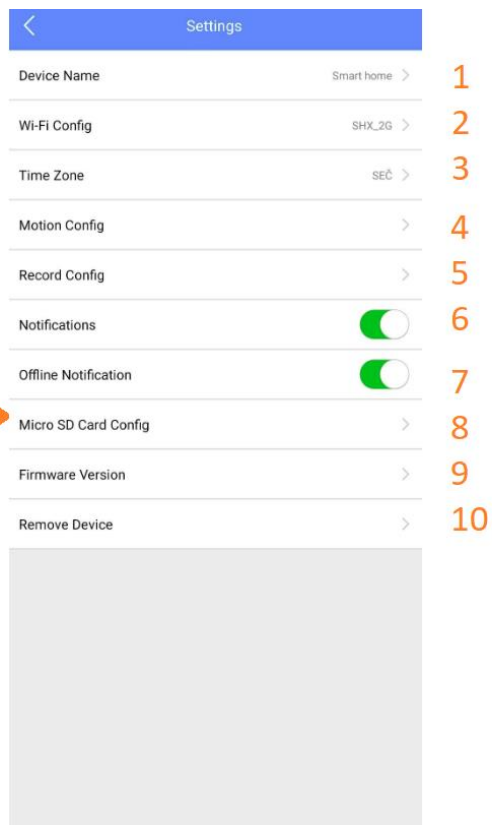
Settings

Device Name Smart home 1

Wi-Fi Config SHX_2G 2

Time Zone SEČ 3

Motion Config 4

Record Config 5

Notifications 6

Offline Notification 7

Micro SD Card Config 8

Firmware Version 9

Remove Device 10